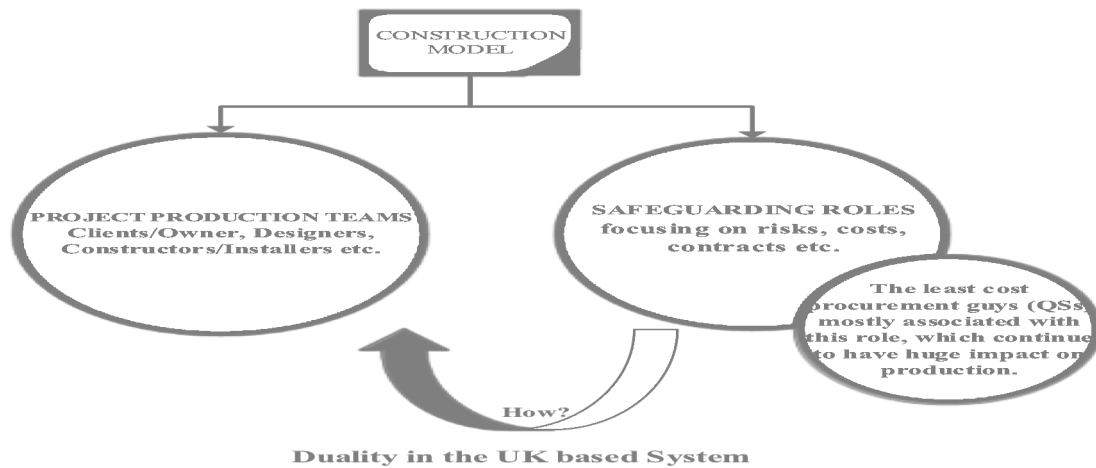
CONSTRUCTION MODEL

PROJECT PRODUCTION TEAMS: Clients/Owner, Designers, Constructors/Installers etc.

SAFEGUARDING ROLES focusing on risks, costs, contracts etc.

The least cost procurement guys (QSs) mostly associated with this role, which continue to have huge impact on production.

How?

Duality in the UK based System